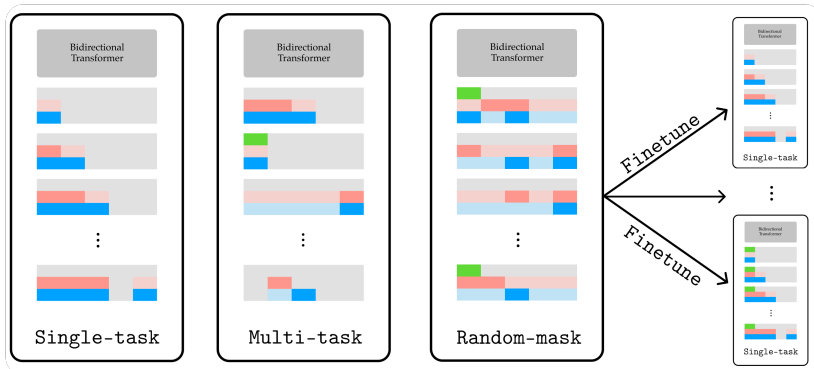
Bidirectional Transformer

⋮

Single-task

Bidirectional Transformer

⋮

Multi-task

Bidirectional Transformer

⋮

Random-mask

Finetune

Finetune

Bidirectional Transformer

⋮

Single-task

⋮

Bidirectional Transformer

⋮

Single-task